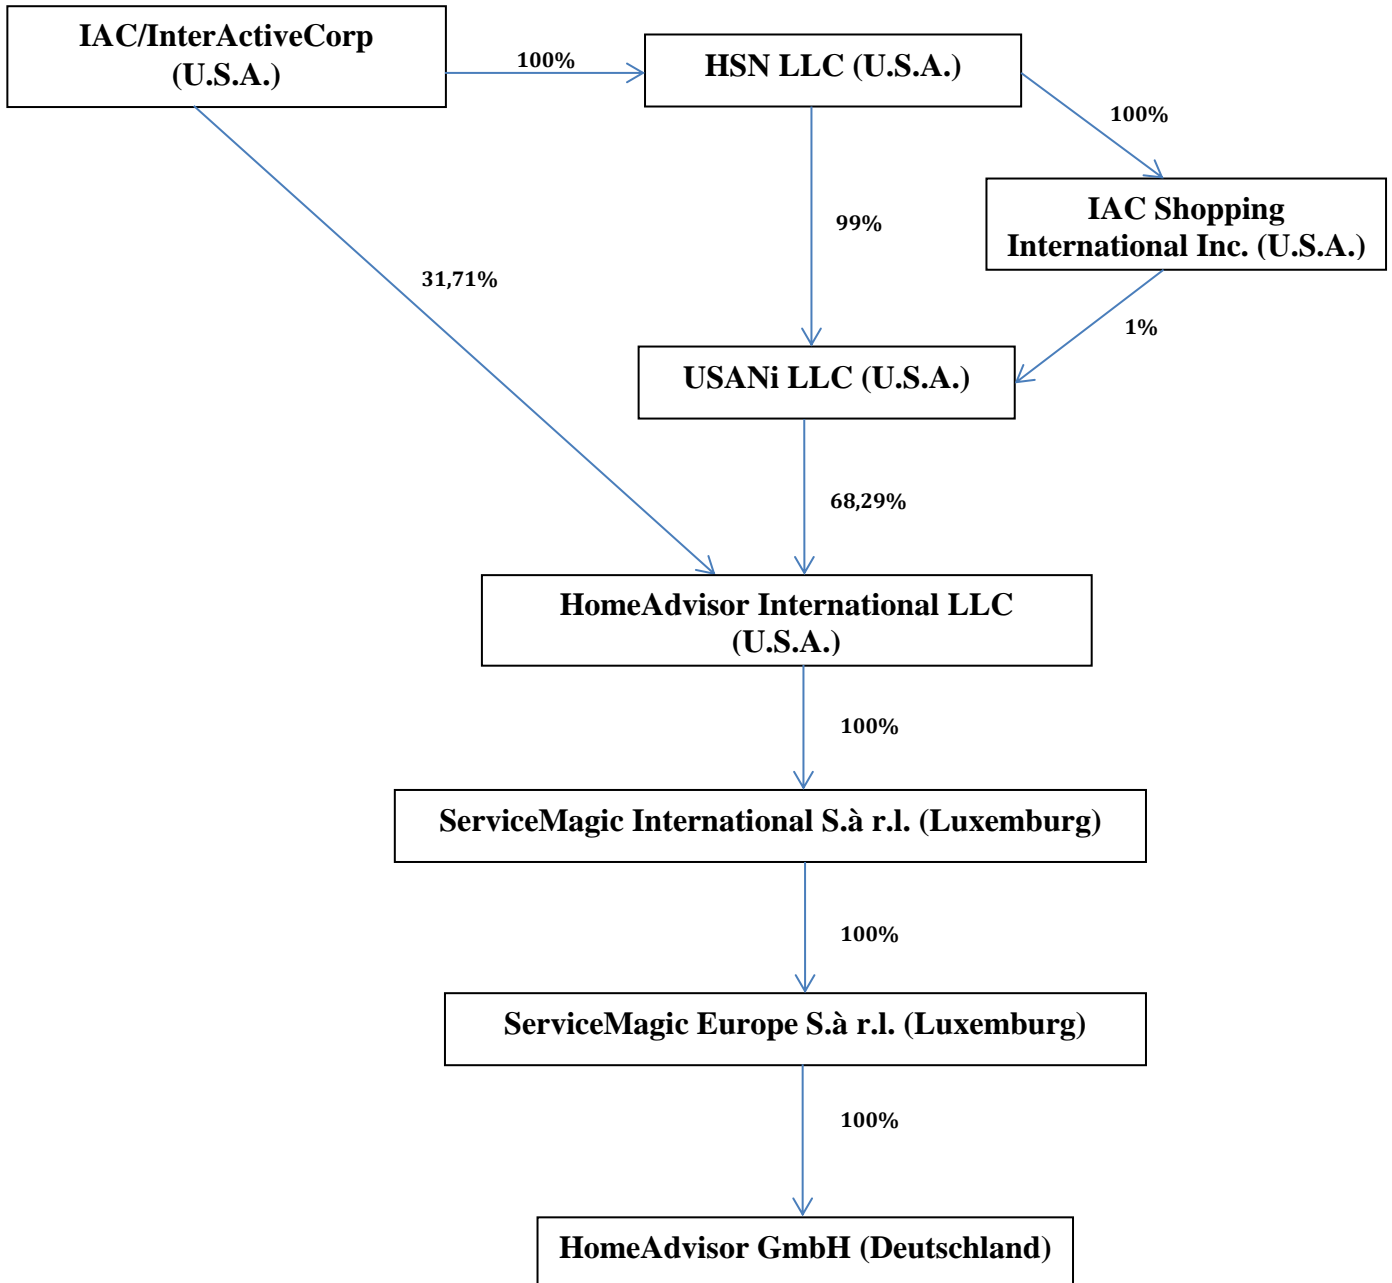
IAC/InterActiveCorp (U.S.A.)

100%

HSN LLC (U.S.A.)

100%

IAC Shopping International Inc. (U.S.A.)

99%

31,71%

1%

USANi LLC (U.S.A.)

68,29%

HomeAdvisor International LLC (U.S.A.)

100%

ServiceMagic International S.à r.l. (Luxemburg)

100%

ServiceMagic Europe S.à r.l. (Luxemburg)

100%

HomeAdvisor GmbH (Deutschland)